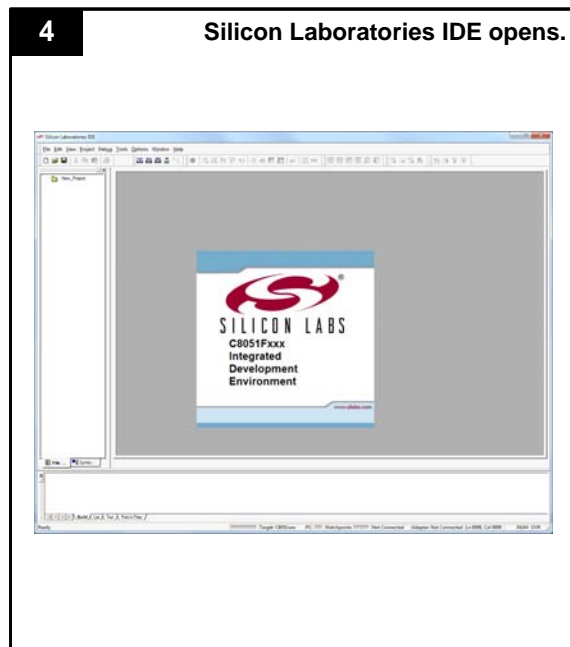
4

Silicon Laboratories IDE opens.

Silicon Laboratories IDE

File Edit View Project Debug Tools Options Window Help

New_Project

SILICON LABS

C8051Fxxx
Integrated
Development
Environment

www.silabs.com

File Symb

Build Lst Tool Find in Files

Ready

Target: C8051xxx

Not Connected

Adapter: Not Connected

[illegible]